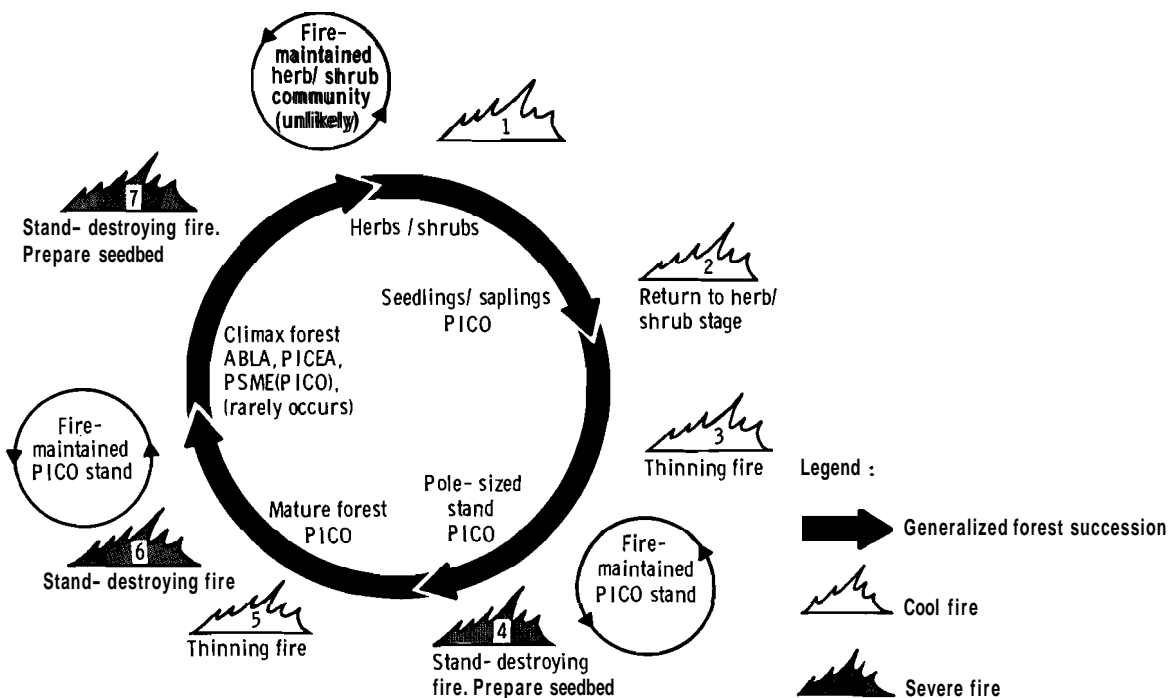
Fire-maintained herb/ shrub community (unlikely)

1

7

Stand- destroying fire. Prepare seedbed

Herbs / shrubs

2

Return to herb/ shrub stage

Seedlings/ saplings PICO

Climax forest ABLA, PICEA, PSME(PICO), (rarely occurs)

Fire-maintained PICO stand

3

Thinning fire

Legend :

Pole- sized stand PICO

Mature forest PICO

6

Stand- destroying fire

Fire-maintained PICO stand

Generalized forest succession

5

Thinning fire

4

Stand- destroying fire. Prepare seedbed

Cool fire

Severe fire